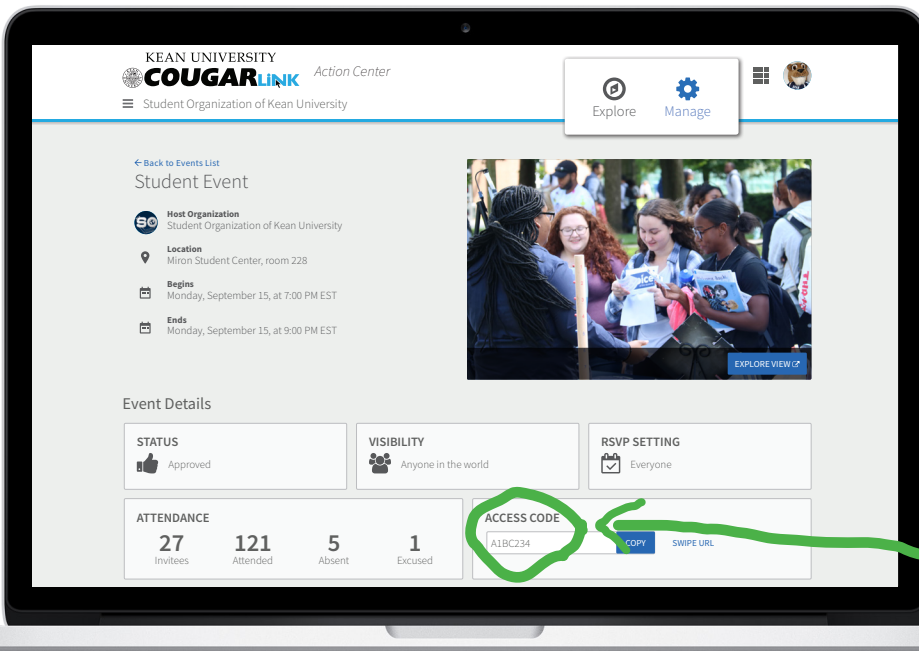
KEAN UNIVERSITY
COUGARLINK Action Center
Student Organization of Kean University

Explore Manage

← Back to Events List
Student Event

Host Organization
Student Organization of Kean University

Location
Miron Student Center, room 228

Begins
Monday, September 15, at 7:00 PM EST

Ends
Monday, September 15, at 9:00 PM EST

EXPLORE VIEW

Event Details

STATUS
Approved

VISIBILITY
Anyone in the world

RSVP SETTING
Everyone

ATTENDANCE
27 Invitees
121 Attended
5 Absent
1 Excused

ACCESS CODE
A1BC234
COPY
SWIPE URL